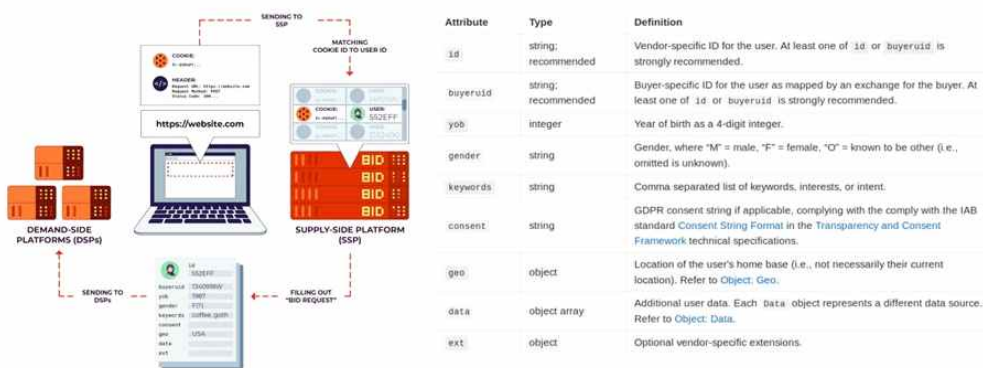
SENDING TO SSP

COOKIE:

HEADER:

MATCHING COOKIE ID TO USER ID

COOKIE:

USER: 552EFF

https://website.com

BID

BID

BID

BID

DEMAND-SIDE PLATFORMS (DSPs)

SUPPLY-SIDE PLATFORM (SSP)

SENDING TO DSPs

FILLING OUT "BID REQUEST"

id 552EFF
buyeruid 7360998W
yob 1987
gender F/M
keywords coffee, goth
consent
geo USA
data
ext

| Attribute | Type | Definition |
|---|---|---|
| id | string; recommended | Vendor-specific ID for the user. At least one of id or buyeruid is strongly recommended. |
| buyeruid | string; recommended | Buyer-specific ID for the user as mapped by an exchange for the buyer. At least one of id or buyeruid is strongly recommended. |
| yob | integer | Year of birth as a 4-digit integer. |
| gender | string | Gender, where "M" = male, "F" = female, "O" = known to be other (i.e., omitted is unknown). |
| keywords | string | Comma separated list of keywords, interests, or intent. |
| consent | string | GDPR consent string if applicable, complying with the comply with the IAB standard Consent String Format in the Transparency and Consent Framework technical specifications. |
| geo | object | Location of the user's home base (i.e., not necessarily their current location). Refer to Object: Geo. |
| data | object array | Additional user data. Each Data object represents a different data source. Refer to Object: Data. |
| ext | object | Optional vendor-specific extensions. |